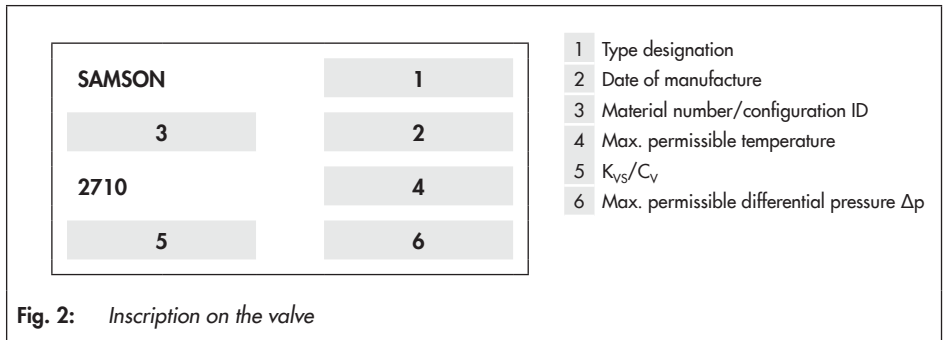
SAMSON

1

3

2

2710

4

5

6

1 Type designation
2 Date of manufacture
3 Material number/configuration ID
4 Max. permissible temperature
5 $K_{VS}/C_V$
6 Max. permissible differential pressure $\Delta p$

Fig. 2: Inscription on the valve